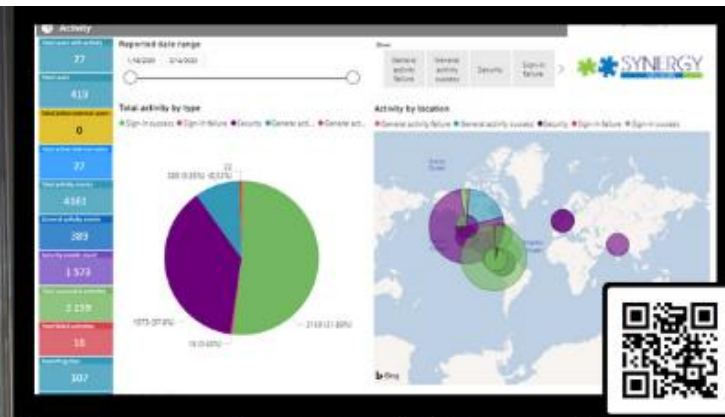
Activity

27

419

0

27

4161

389

1 573

2 159

18

107

Reported date range

1/4/2020 2/14/2020

Total activity by type

● Sign-in success ● Sign-in failure ● Security ● General acti... ● General act...

22

385 (9.25%) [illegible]

1573 (37.8%)

18 (0.43%)

2159 (51.89%)

Show

General activity failure

General activity success

Security

Sign-in failure

SYNERGY

Activity by location

● General activity failure ● General activity success ● Security ● Sign-in failure ● Sign-in success

Bing